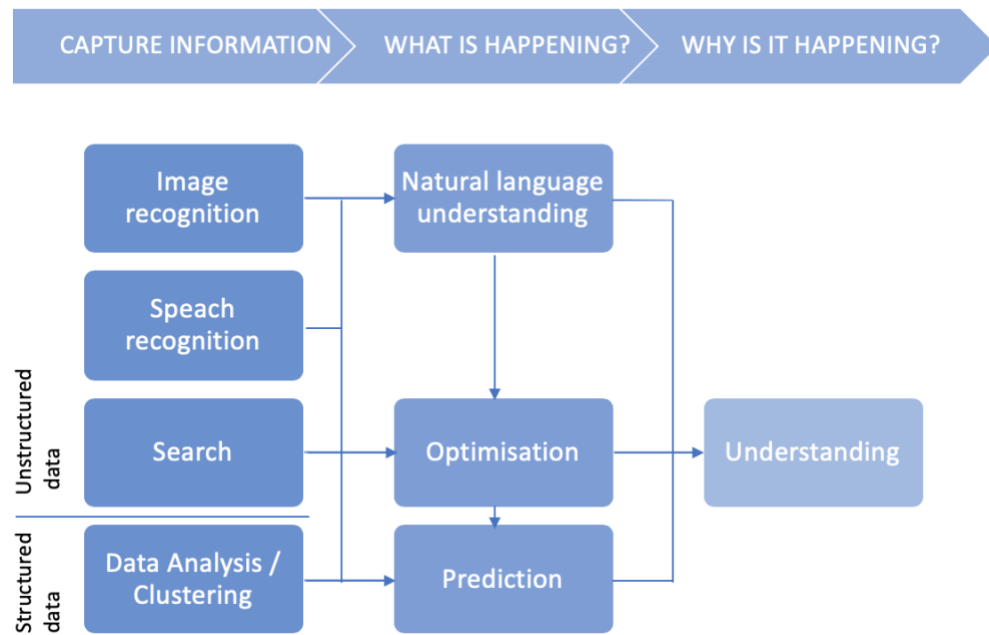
CAPTURE INFORMATION

WHAT IS HAPPENING?

WHY IS IT HAPPENING?

Image recognition

Speach recognition

Search

Data Analysis / Clustering

Natural language understanding

Optimisation

Prediction

Understanding

Unstructured data

Structured data